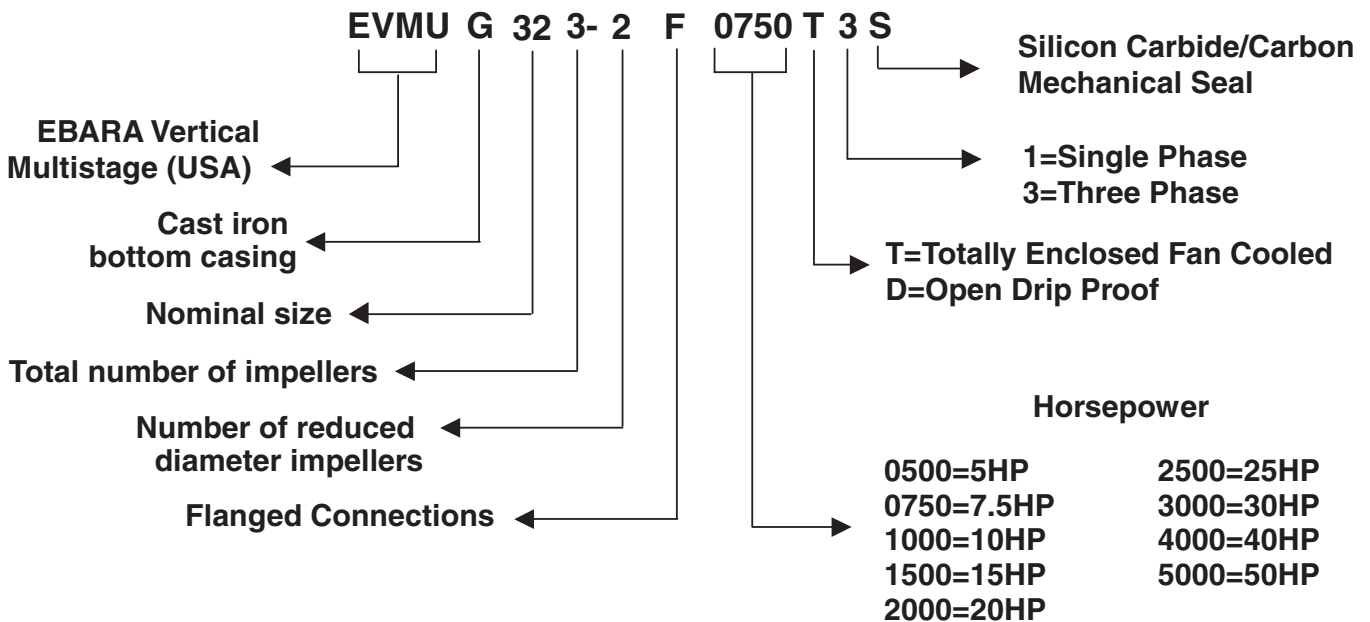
EVMU G 32 3- 2 F 0750 T 3 S

Silicon Carbide/Carbon Mechanical Seal

EBARA Vertical Multistage (USA)

1=Single Phase
3=Three Phase

Cast iron bottom casing

T=Totally Enclosed Fan Cooled
D=Open Drip Proof

Nominal size

Total number of impellers

Horsepower

Number of reduced diameter impellers

Flanged Connections

0500=5HP
0750=7.5HP
1000=10HP
1500=15HP
2000=20HP

2500=25HP
3000=30HP
4000=40HP
5000=50HP